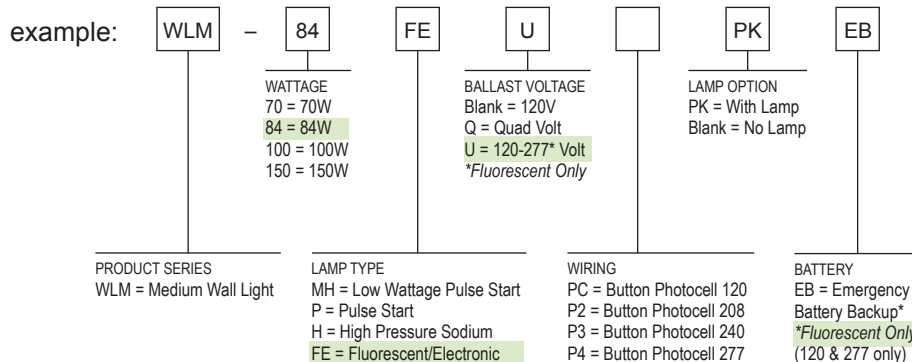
example: WLM – 84 FE U PK EB

WATTAGE
70 = 70W
84 = 84W
100 = 100W
150 = 150W

BALLAST VOLTAGE
Blank = 120V
Q = Quad Volt
U = 120-277* Volt
*Fluorescent Only

LAMP OPTION
PK = With Lamp
Blank = No Lamp

PRODUCT SERIES
WLM = Medium Wall Light

LAMP TYPE
MH = Low Wattage Pulse Start
P = Pulse Start
H = High Pressure Sodium
FE = Fluorescent/Electronic

WIRING
PC = Button Photocell 120
P2 = Button Photocell 208
P3 = Button Photocell 240
P4 = Button Photocell 277

BATTERY
EB = Emergency
Battery Backup*
*Fluorescent Only
(120 & 277 only)